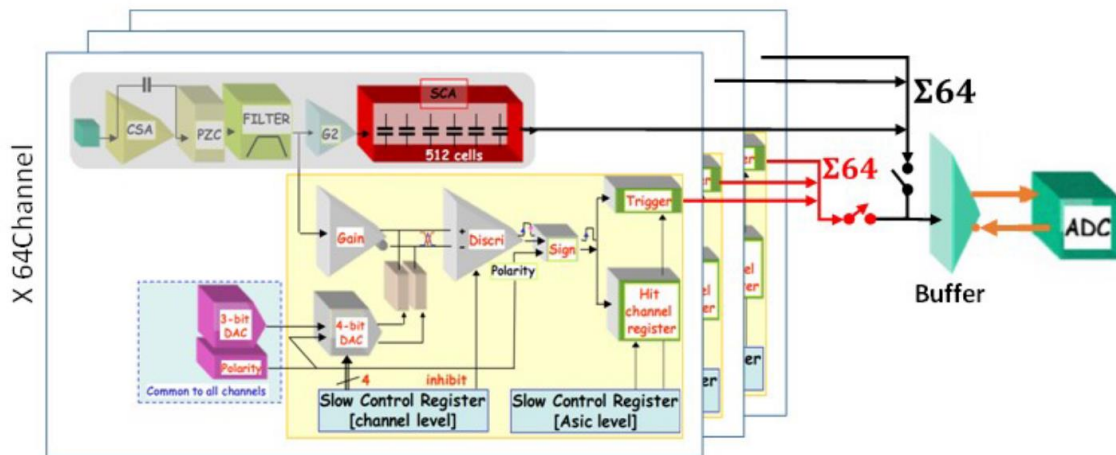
X 64Channel

CSA

PZC

FILTER

G2

SCA

512 cells

$\Sigma 64$

$\Sigma 64$

Gain

Discri

Sign

Polarity

Trigger

Hit channel register

3-bit DAC

Polarity

Common to all channels

4-bit DAC

4

inhibit

Slow Control Register [channel level]

Slow Control Register [Asic level]

Buffer

ADC